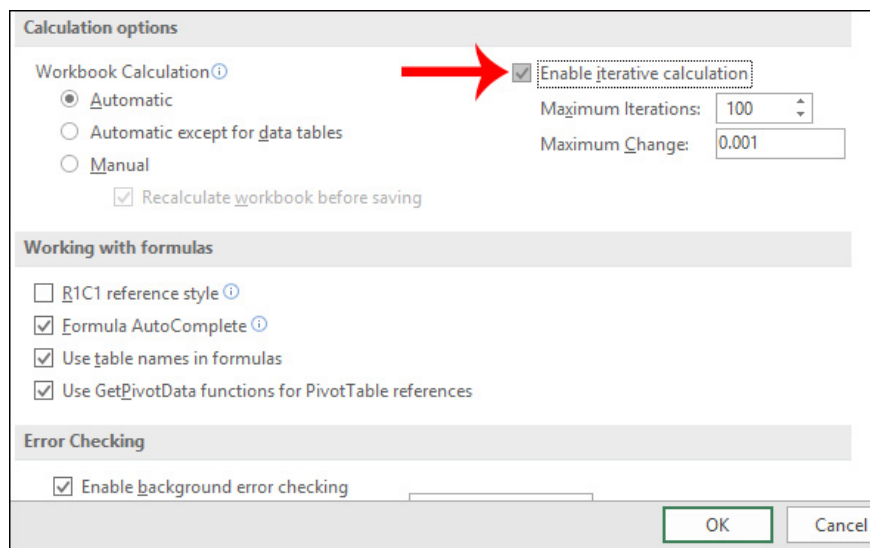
Calculation options

Workbook Calculation ⓘ
Automatic
Automatic except for data tables
Manual
Recalculate workbook before saving

Enable iterative calculation
Maximum Iterations: 100
Maximum Change: 0.001

Working with formulas

R1C1 reference style ⓘ
Formula AutoComplete ⓘ
Use table names in formulas
Use GetPivotData functions for PivotTable references

Error Checking

Enable background error checking

OK
Cancel